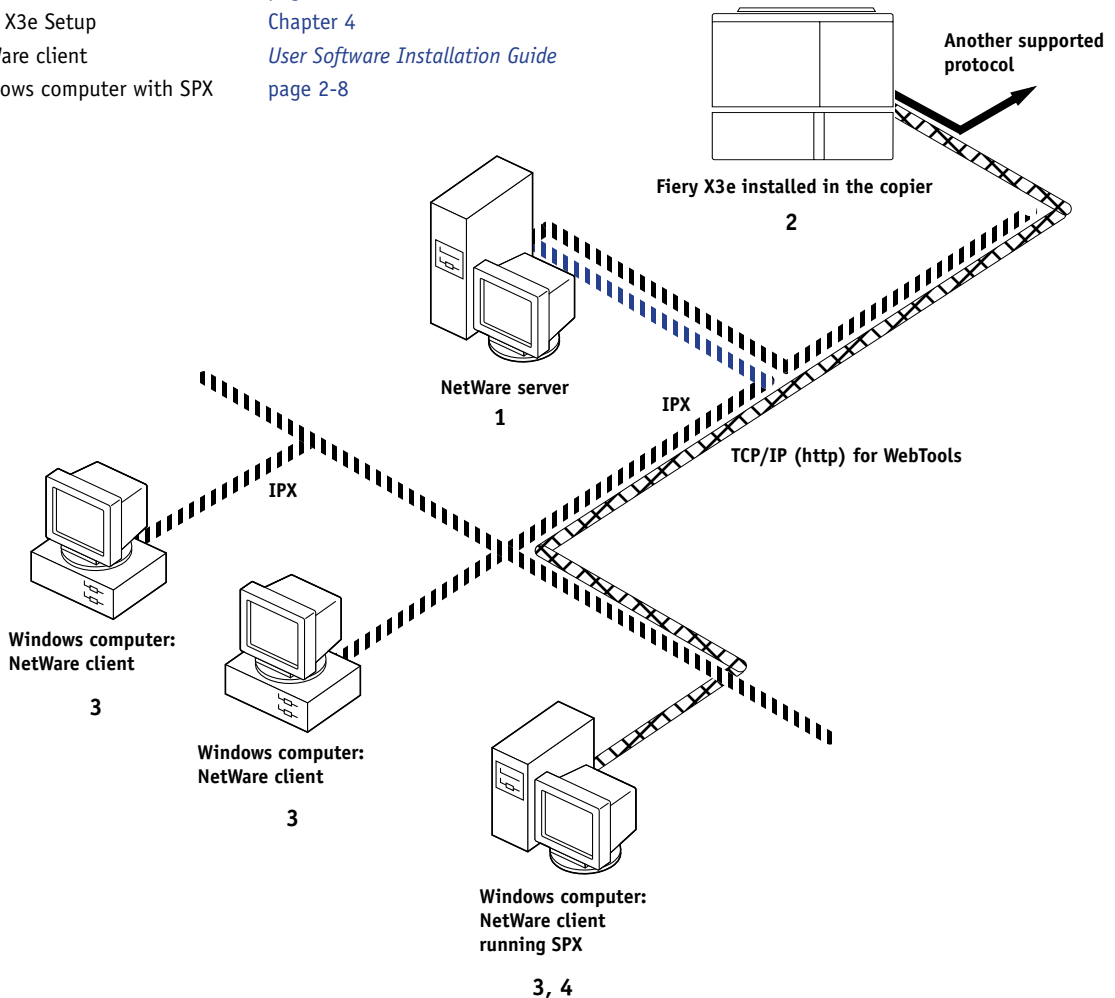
| X3e Setup | Chapter 4 |
|---|---|
| are client | *User Software Installation Guide* |
| ows computer with SPX | page 2-8 |

Another supported protocol

Fiery X3e installed in the copier

2

NetWare server

1

IPX

TCP/IP (http) for WebTools

IPX

Windows computer: NetWare client

3

Windows computer: NetWare client

3

Windows computer: NetWare client running SPX

3, 4